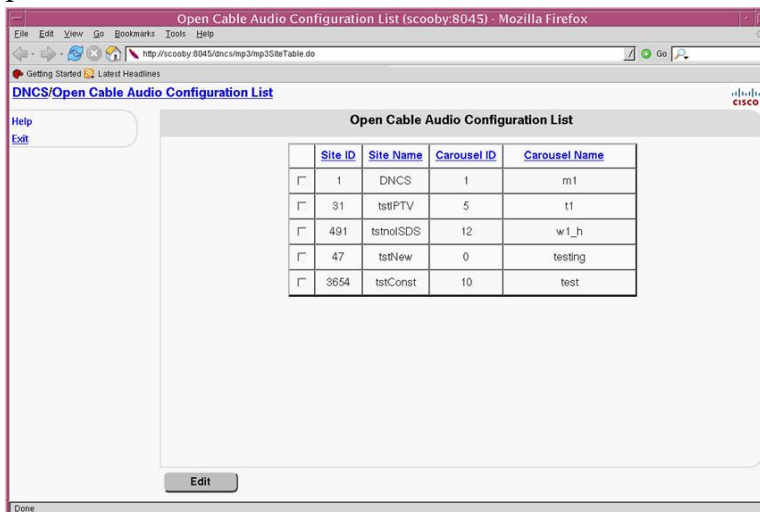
Open Cable Audio Configuration List (scooby:8045) - Mozilla Firefox

File Edit View Go Bookmarks Tools Help

http://scooby:8045/dncs/mp3/mp3SiteTable.do

Go

Getting Started Latest Headlines

DNCS/Open Cable Audio Configuration List

CISCO

Help
Exit

Open Cable Audio Configuration List

| | Site ID | Site Name | Carousel ID | Carousel Name |
|---|---|---|---|---|
| ☐ | 1 | DNCS | 1 | m1 |
| ☐ | 31 | tstIPTV | 5 | t1 |
| ☐ | 491 | tstnoISDS | 12 | w1_h |
| ☐ | 47 | tstNew | 0 | testing |
| ☐ | 3654 | tstConst | 10 | test |

Edit

Done